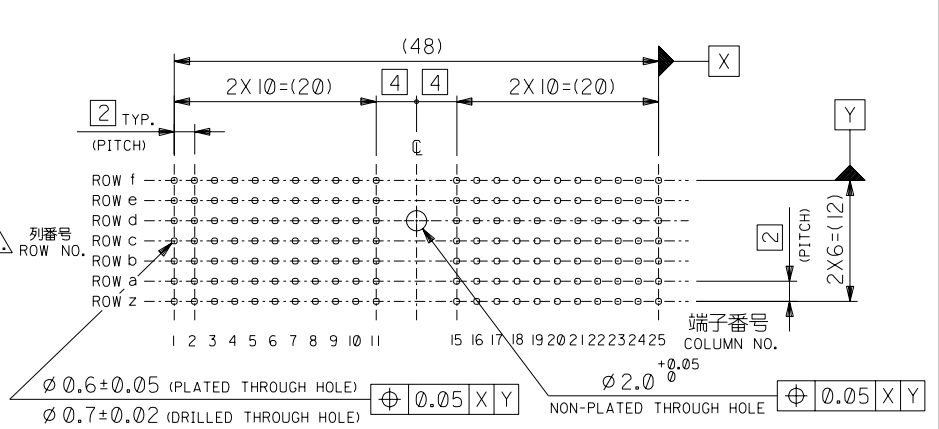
(48)

X

2X10=(20)

4

4

2X10=(20)

2 TYP.

(PITCH)

Y

℄

ROW f
ROW e
ROW d
ROW c
ROW b
ROW a
ROW z

列番号
ROW NO.

2

(PITCH)

2X6=(12)

1 2 3 4 5 6 7 8 9 10 11

15 16 17 18 19 20 21 22 23 24 25

端子番号
COLUMN NO.

$\emptyset 0.6\pm0.05$ (PLATED THROUGH HOLE)

$\emptyset 0.7\pm0.02$ (DRILLED THROUGH HOLE)

| ⌖ | 0.05 | X | Y |
|---|---|---|---|

$\emptyset 2.0^{+0.05}_{0}$

NON-PLATED THROUGH HOLE

| ⌖ | 0.05 | X | Y |
|---|---|---|---|